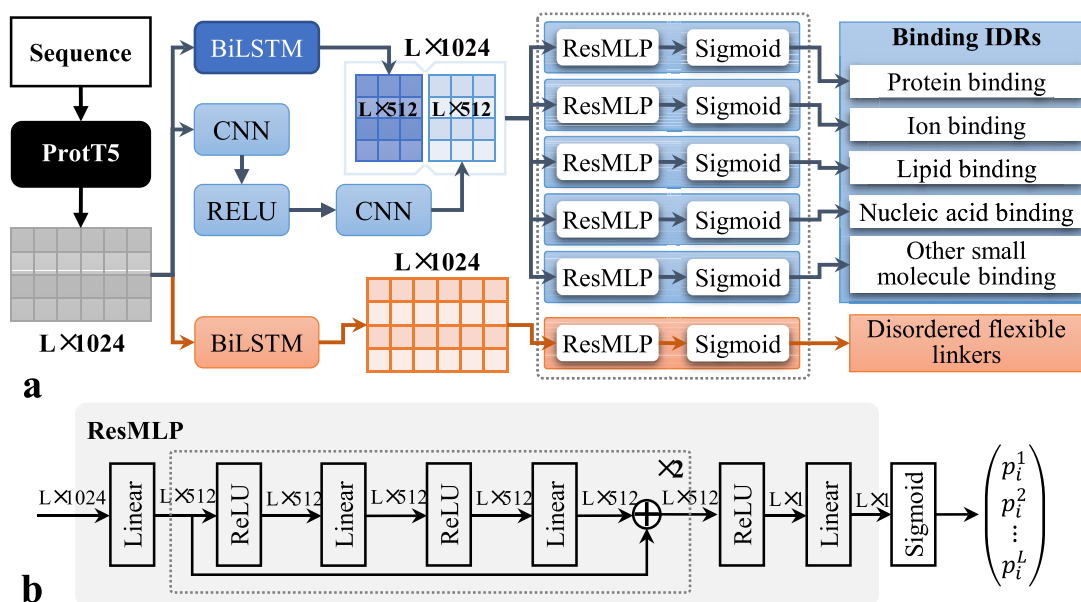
Sequence

ProtT5

L ×1024

BiLSTM

CNN

RELU

CNN

L ×1024

L ×512 L ×512

BiLSTM

L ×1024

ResMLP Sigmoid
ResMLP Sigmoid
ResMLP Sigmoid
ResMLP Sigmoid
ResMLP Sigmoid
ResMLP Sigmoid

Binding IDRs

Protein binding

Ion binding

Lipid binding

Nucleic acid binding

Other small molecule binding

Disordered flexible linkers

a

ResMLP

L ×1024 Linear L ×512 ReLU L ×512 Linear L ×512 ReLU L ×512 Linear L ×512 ×2 L ×512 ReLU L ×1 Linear L ×1 Sigmoid

$\begin{pmatrix} p_i^1 \\ p_i^2 \\ \vdots \\ p_i^L \end{pmatrix}$

b